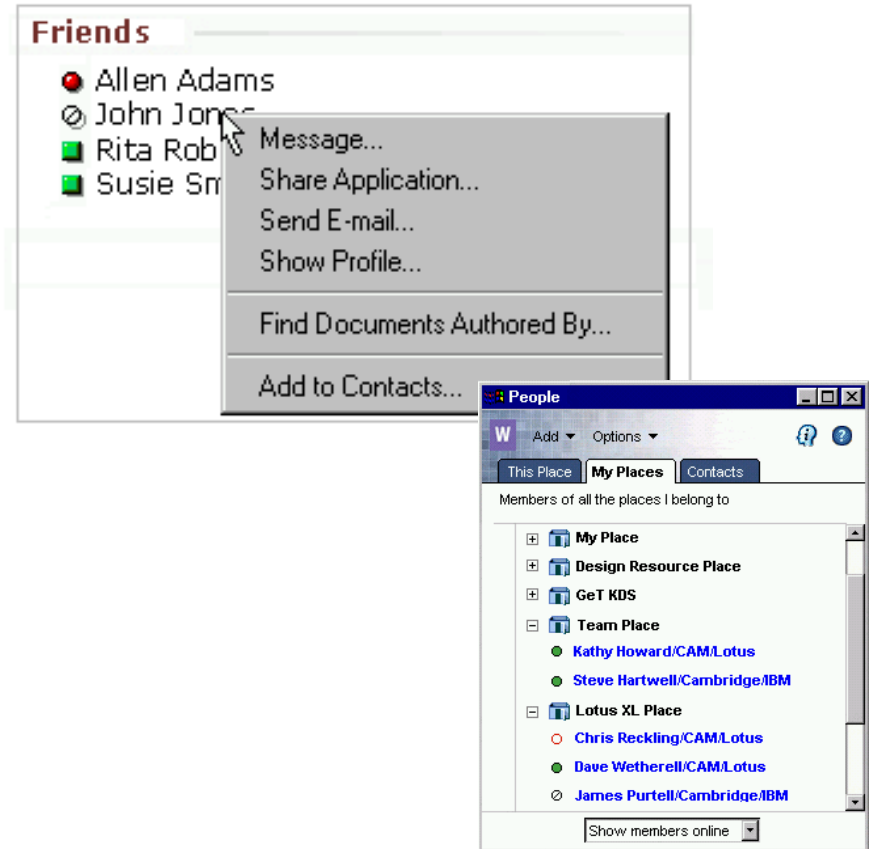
Friends

Allen Adams
John Jones
Rita Rob
Susie Sm

Message...
Share Application...
Send E-mail...
Show Profile...
Find Documents Authored By...
Add to Contacts...

People

Add ▾ Options ▾

This Place | My Places | Contacts

Members of all the places I belong to

My Place
Design Resource Place
GeT KDS
Team Place
Kathy Howard/CAM/Lotus
Steve Hartwell/Cambridge/IBM
Lotus XL Place
Chris Reckling/CAM/Lotus
Dave Wetherell/CAM/Lotus
James Purtell/Cambridge/IBM

Show members online